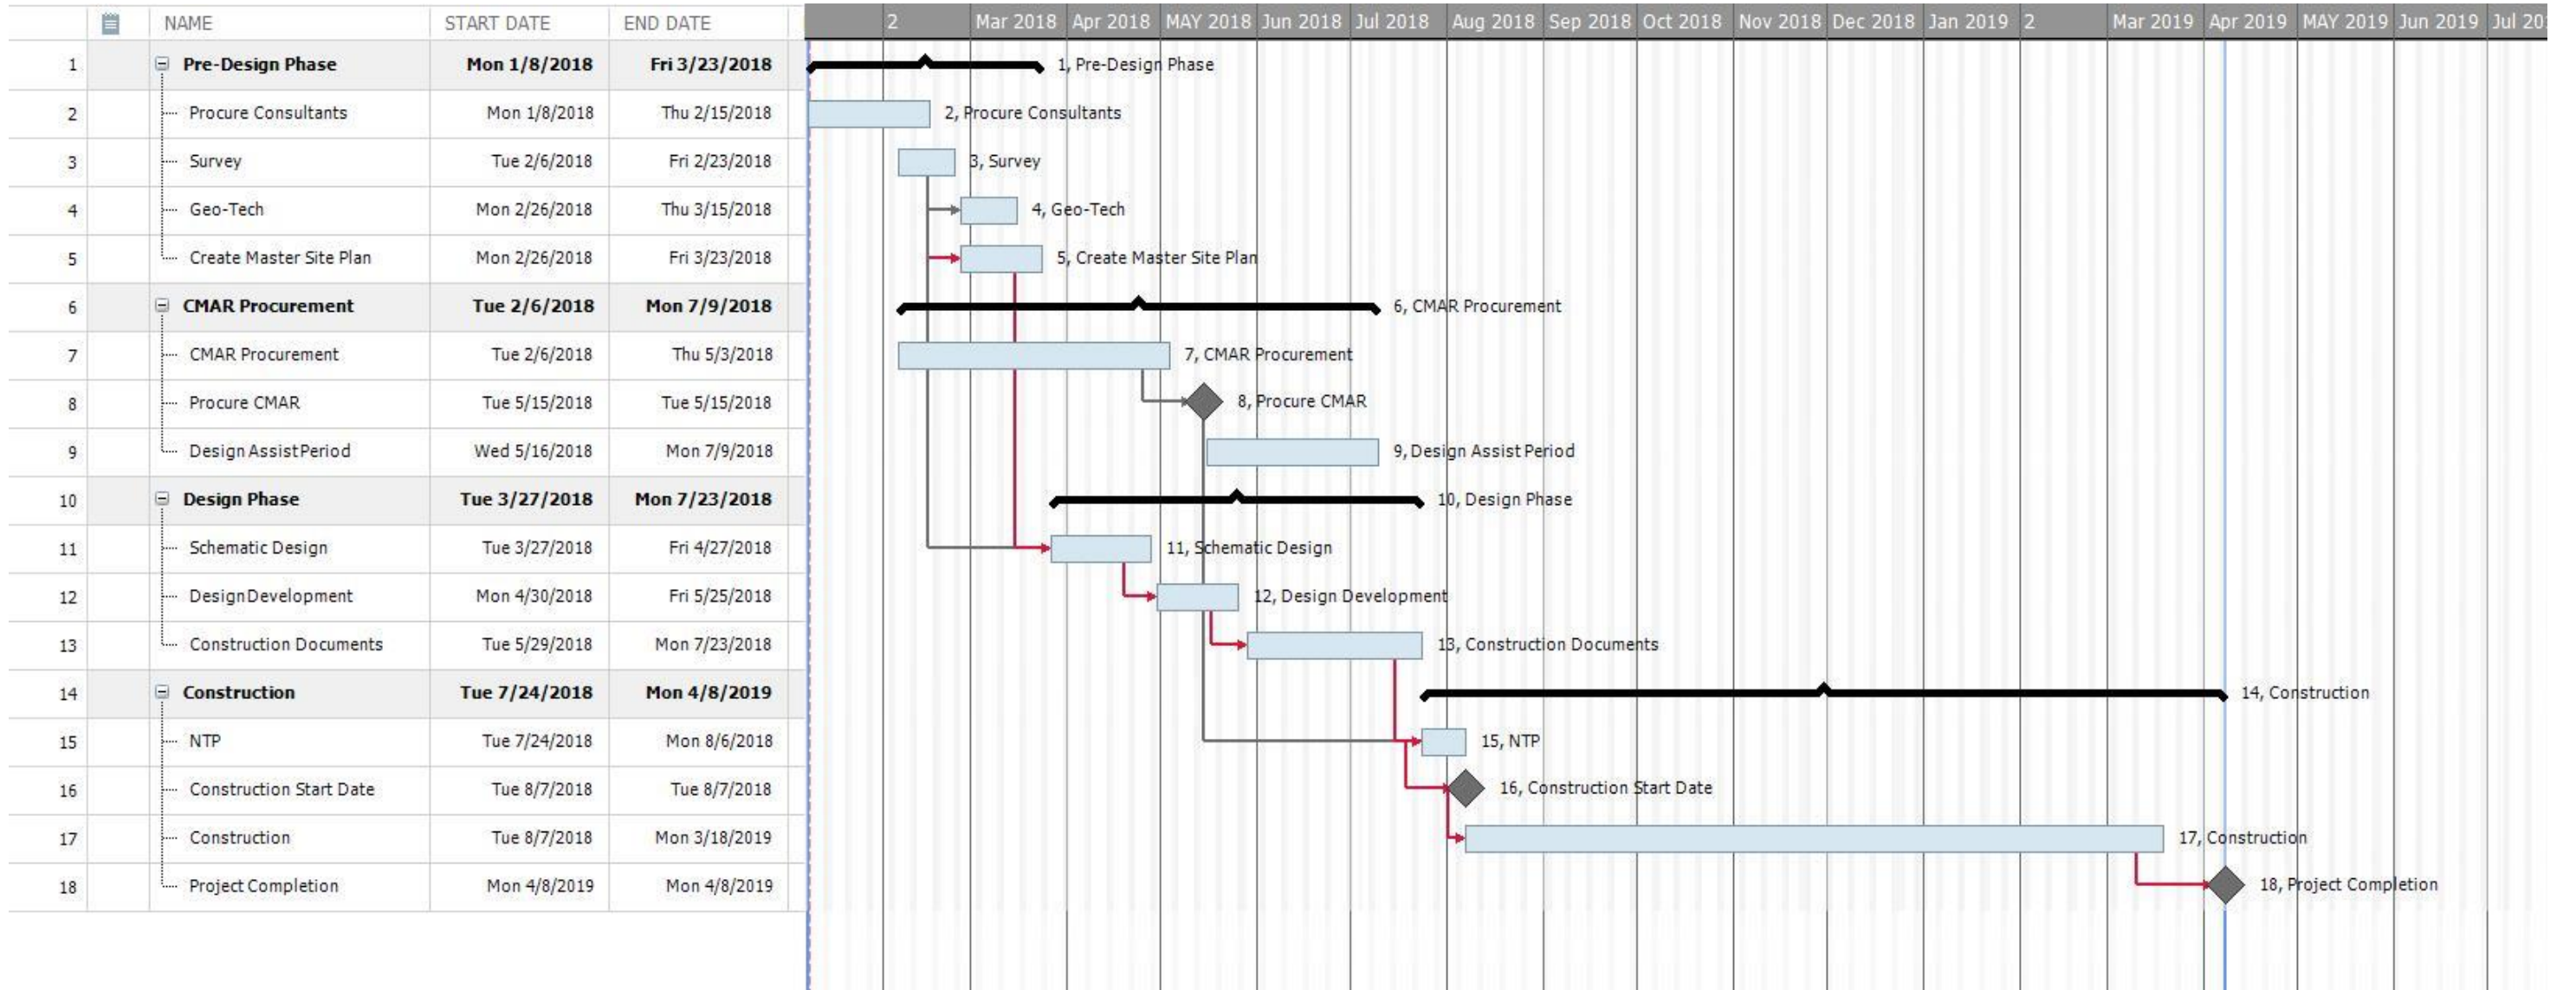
| | NAME | START DATE | END DATE |
|---|---|---|---|
| 1 | Pre-Design Phase | Mon 1/8/2018 | Fri 3/23/2018 |
| 2 | Procure Consultants | Mon 1/8/2018 | Thu 2/15/2018 |
| 3 | Survey | Tue 2/6/2018 | Fri 2/23/2018 |
| 4 | Geo-Tech | Mon 2/26/2018 | Thu 3/15/2018 |
| 5 | Create Master Site Plan | Mon 2/26/2018 | Fri 3/23/2018 |
| 6 | CMAR Procurement | Tue 2/6/2018 | Mon 7/9/2018 |
| 7 | CMAR Procurement | Tue 2/6/2018 | Thu 5/3/2018 |
| 8 | Procure CMAR | Tue 5/15/2018 | Tue 5/15/2018 |
| 9 | Design Assist Period | Wed 5/16/2018 | Mon 7/9/2018 |
| 10 | Design Phase | Tue 3/27/2018 | Mon 7/23/2018 |
| 11 | Schematic Design | Tue 3/27/2018 | Fri 4/27/2018 |
| 12 | Design Development | Mon 4/30/2018 | Fri 5/25/2018 |
| 13 | Construction Documents | Tue 5/29/2018 | Mon 7/23/2018 |
| 14 | Construction | Tue 7/24/2018 | Mon 4/8/2019 |
| 15 | NTP | Tue 7/24/2018 | Mon 8/6/2018 |
| 16 | Construction Start Date | Tue 8/7/2018 | Tue 8/7/2018 |
| 17 | Construction | Tue 8/7/2018 | Mon 3/18/2019 |
| 18 | Project Completion | Mon 4/8/2019 | Mon 4/8/2019 |

2 Mar 2018 Apr 2018 MAY 2018 Jun 2018 Jul 2018 Aug 2018 Sep 2018 Oct 2018 Nov 2018 Dec 2018 Jan 2019 2 Mar 2019 Apr 2019 MAY 2019 Jun 2019 Jul 20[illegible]

1, Pre-Design Phase
2, Procure Consultants
3, Survey
4, Geo-Tech
5, Create Master Site Plan
6, CMAR Procurement
7, CMAR Procurement
8, Procure CMAR
9, Design Assist Period
10, Design Phase
11, Schematic Design
12, Design Development
13, Construction Documents
14, Construction
15, NTP
16, Construction Start Date
17, Construction
18, Project Completion